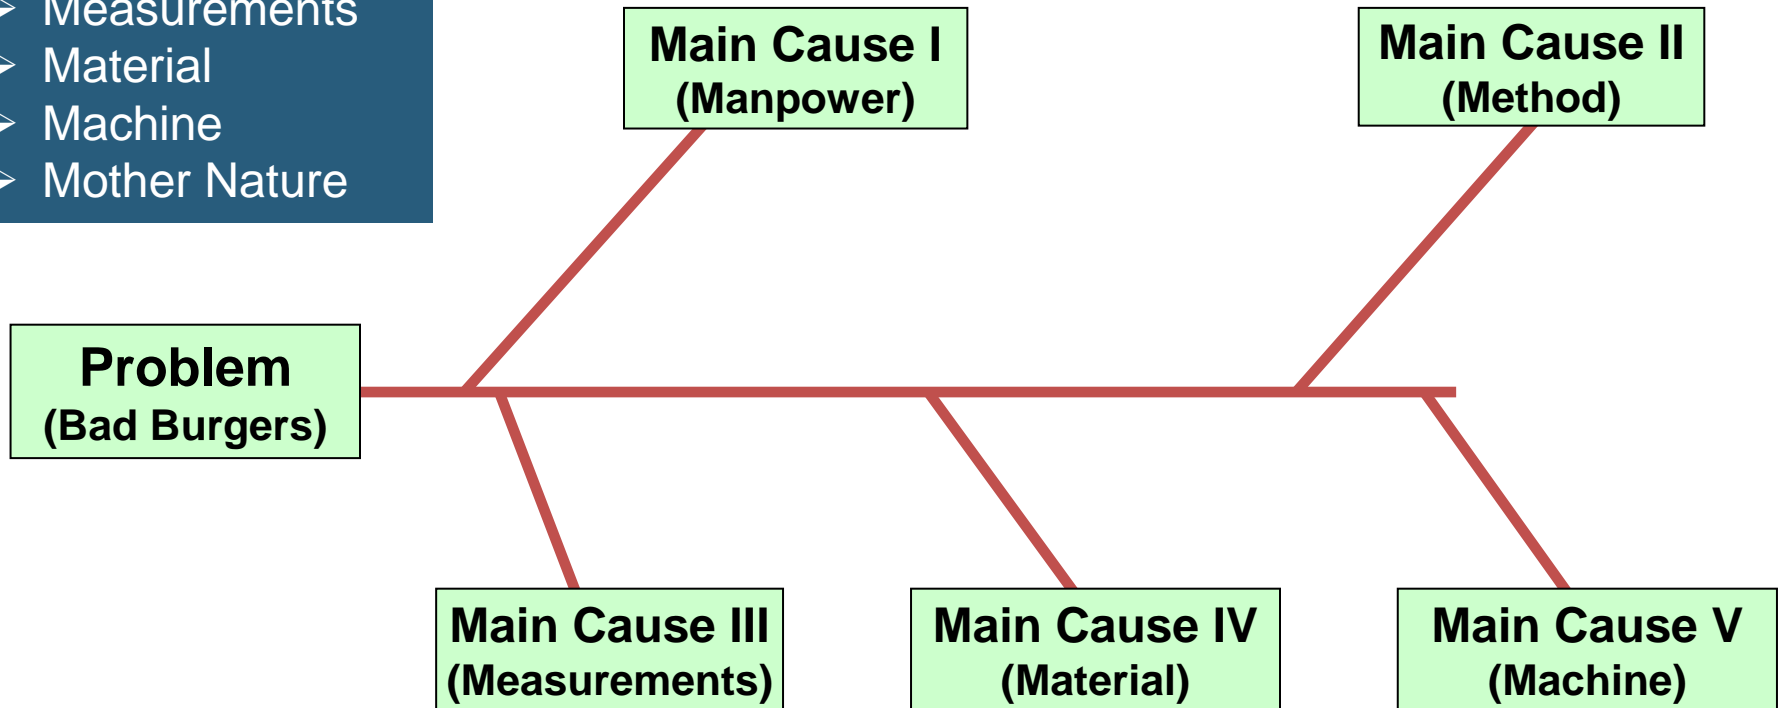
➢ Measurements
➢ Material
➢ Machine
➢ Mother Nature

Main Cause I
(Manpower)

Main Cause II
(Method)

Problem
(Bad Burgers)

Main Cause III
(Measurements)

Main Cause IV
(Material)

Main Cause V
(Machine)